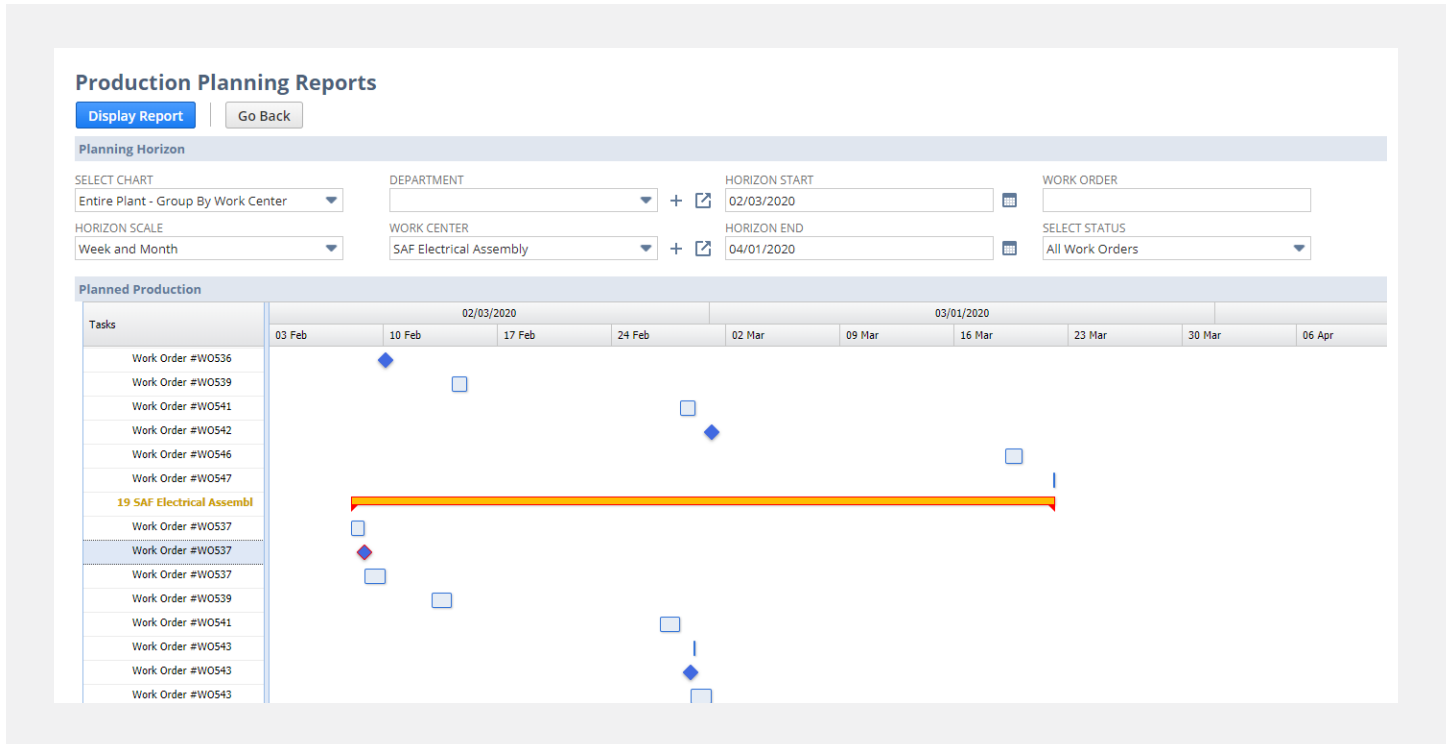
Production Planning Reports

Display Report

Go Back

Planning Horizon

SELECT CHART
Entire Plant - Group By Work Center

DEPARTMENT

HORIZON START
02/03/2020

WORK ORDER

HORIZON SCALE
Week and Month

WORK CENTER
SAF Electrical Assembly

HORIZON END
04/01/2020

SELECT STATUS
All Work Orders

Planned Production

| Tasks | 02/03/2020 | | | | 03/01/2020 | | | | | |
|---|---|---|---|---|---|---|---|---|---|---|
| | 03 Feb | 10 Feb | 17 Feb | 24 Feb | 02 Mar | 09 Mar | 16 Mar | 23 Mar | 30 Mar | 06 Apr |
| Work Order #WO536 | | | | | | | | | | |
| Work Order #WO539 | | | | | | | | | | |
| Work Order #WO541 | | | | | | | | | | |
| Work Order #WO542 | | | | | | | | | | |
| Work Order #WO546 | | | | | | | | | | |
| Work Order #WO547 | | | | | | | | | | |
| 19 SAF Electrical Assembl | | | | | | | | | | |
| Work Order #WO537 | | | | | | | | | | |
| Work Order #WO537 | | | | | | | | | | |
| Work Order #WO537 | | | | | | | | | | |
| Work Order #WO539 | | | | | | | | | | |
| Work Order #WO541 | | | | | | | | | | |
| Work Order #WO543 | | | | | | | | | | |
| Work Order #WO543 | | | | | | | | | | |
| Work Order #WO543 | | | | | | | | | | |